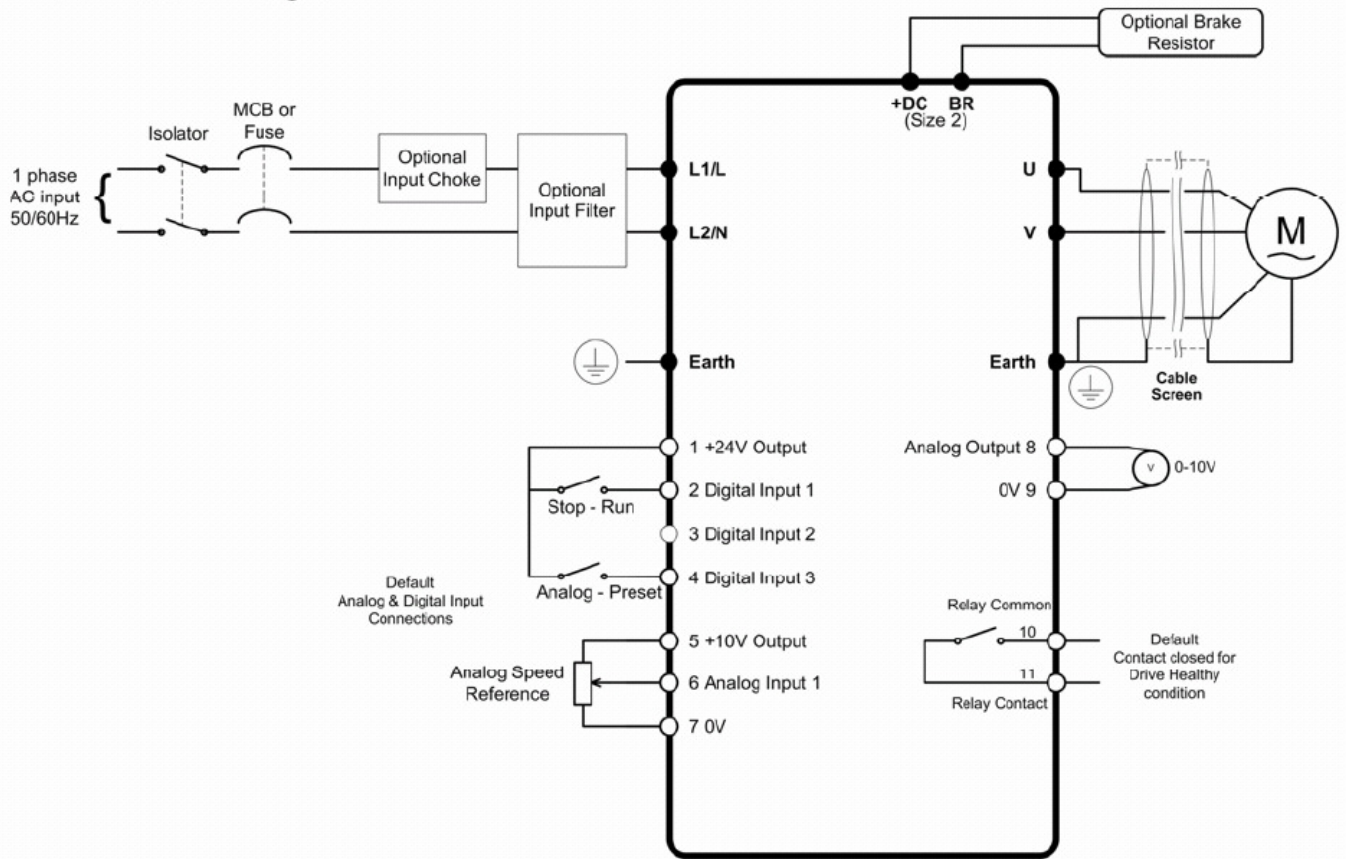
Optional Brake Resistor

+DC (Size 2) BR

Isolator

MCB or Fuse

1 phase AC input 50/60Hz

Optional Input Choke

Optional Input Filter

L1/L

L2/N

U

V

M

Earth

Earth

Cable Screen

1 +24V Output

2 Digital Input 1

Stop - Run

3 Digital Input 2

4 Digital Input 3

Analog - Preset

Default Analog & Digital Input Connections

5 +10V Output

Analog Speed Reference

6 Analog Input 1

7 0V

Analog Output 8

0V 9

V

0-10V

Relay Common

10

11

Relay Contact

Default Contact closed for Drive Healthy condition